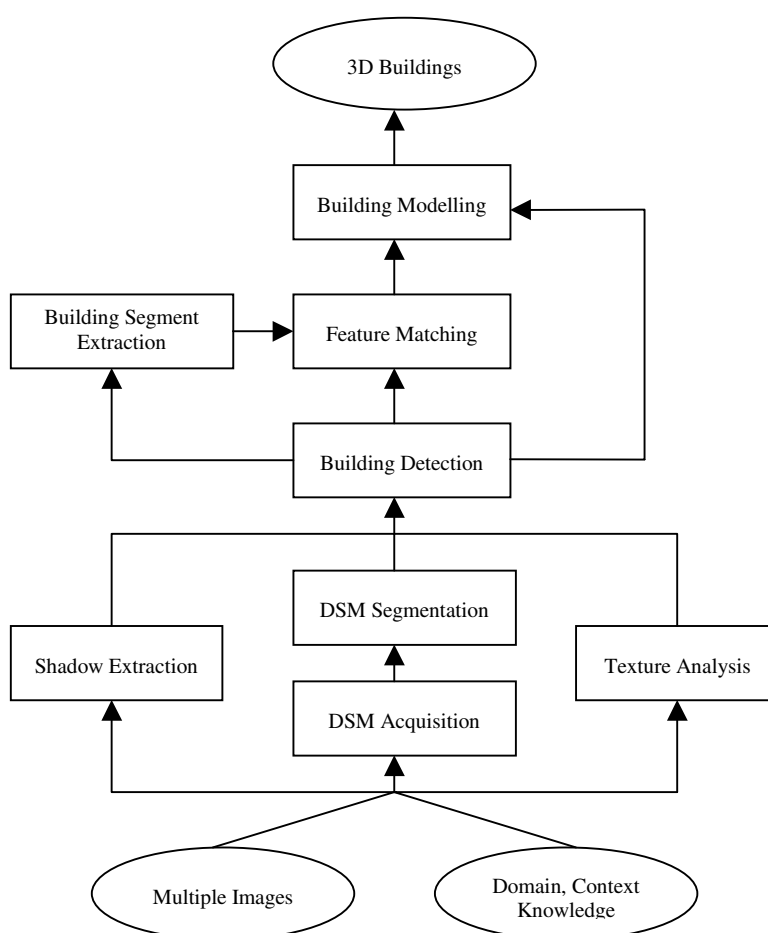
3D Buildings

Building Modelling

Building Segment Extraction

Feature Matching

Building Detection

DSM Segmentation

Shadow Extraction

Texture Analysis

DSM Acquisition

Multiple Images

Domain, Context Knowledge